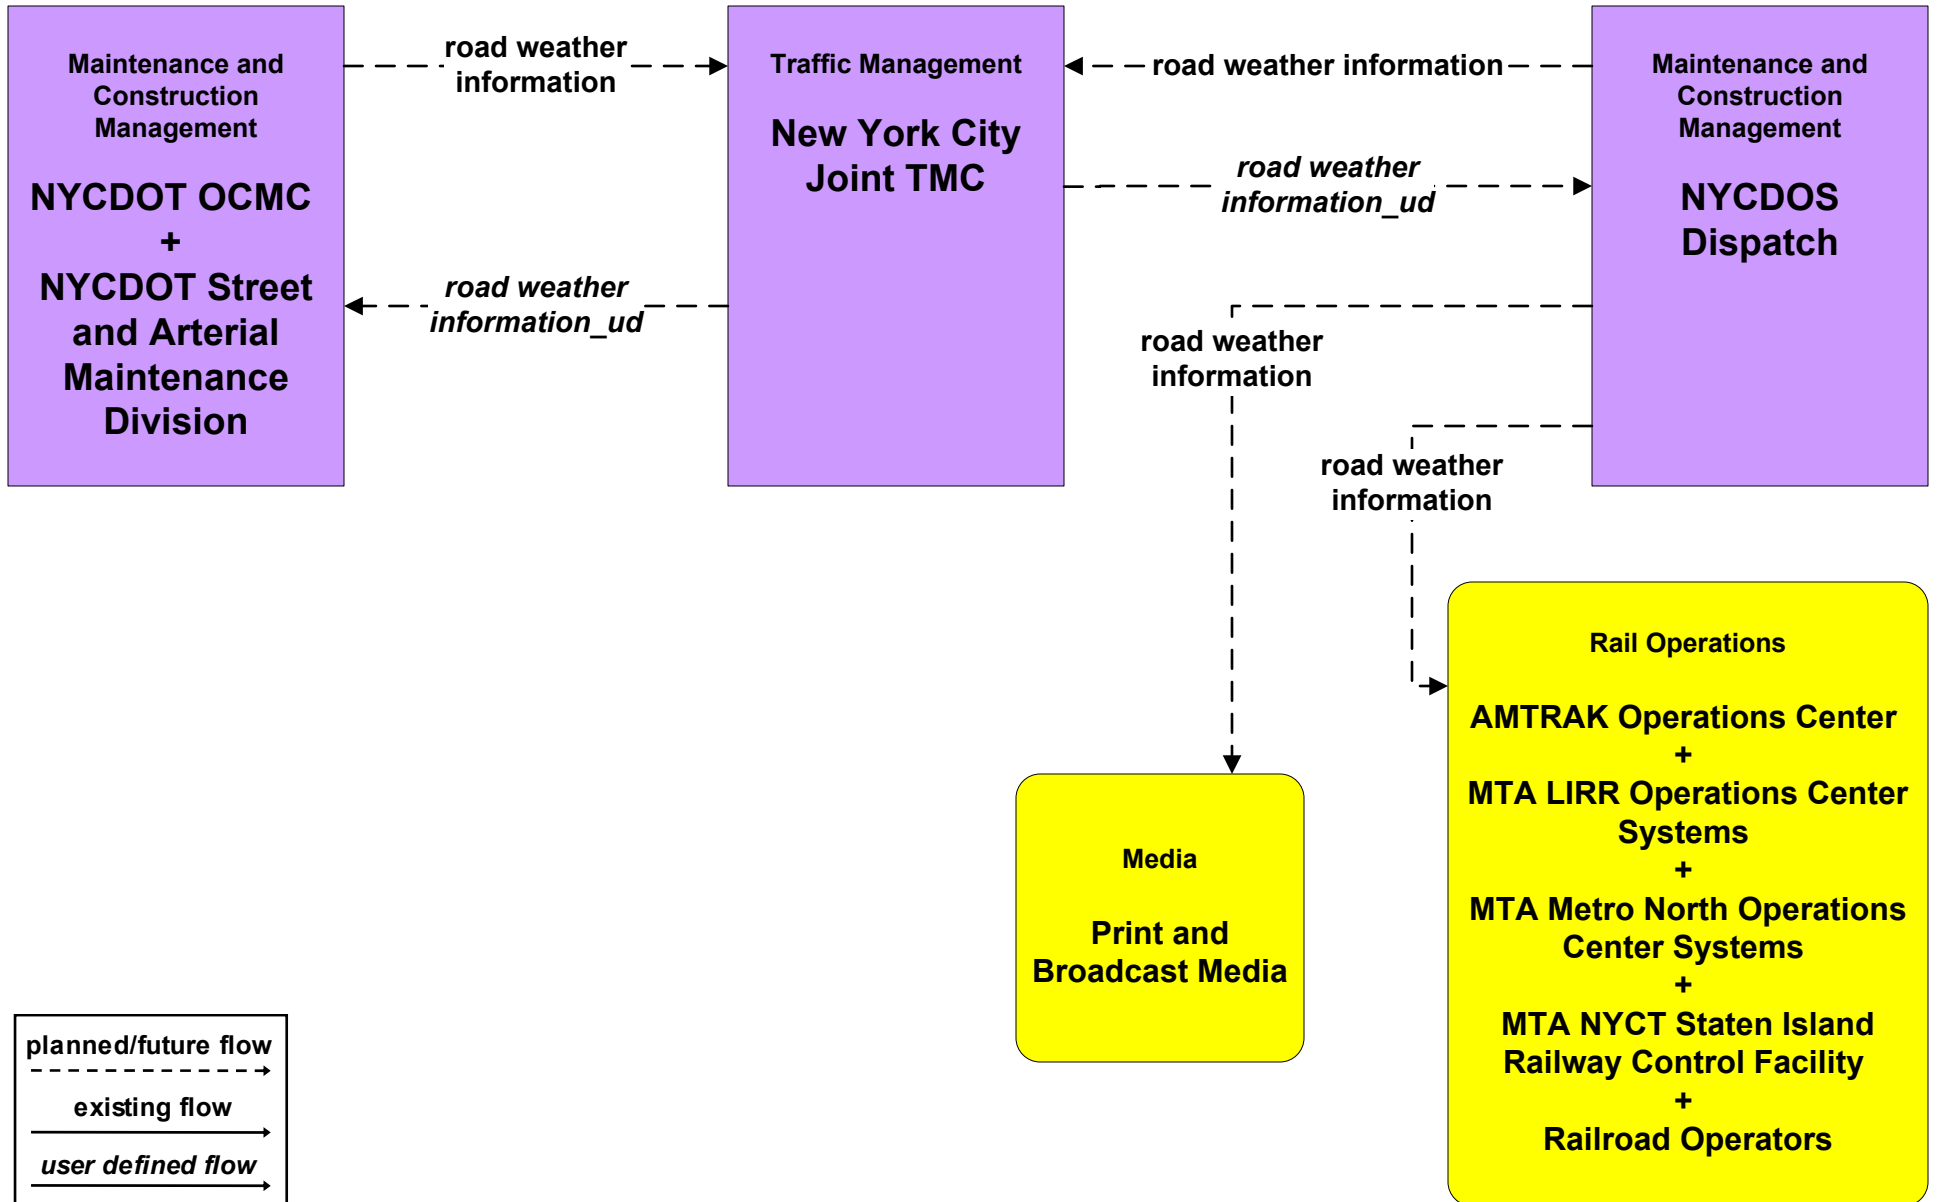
Maintenance and Construction Management

NYCDOT OCMC
+
NYCDOT Street and Arterial Maintenance Division

road weather information

road weather information_ud

Traffic Management

New York City Joint TMC

road weather information

road weather information_ud

Maintenance and Construction Management

NYCDOS Dispatch

road weather information

road weather information

Rail Operations

AMTRAK Operations Center
+
MTA LIRR Operations Center Systems
+
MTA Metro North Operations Center Systems
+
MTA NYCT Staten Island Railway Control Facility
+
Railroad Operators

Media

Print and Broadcast Media

planned/future flow

existing flow

user defined flow